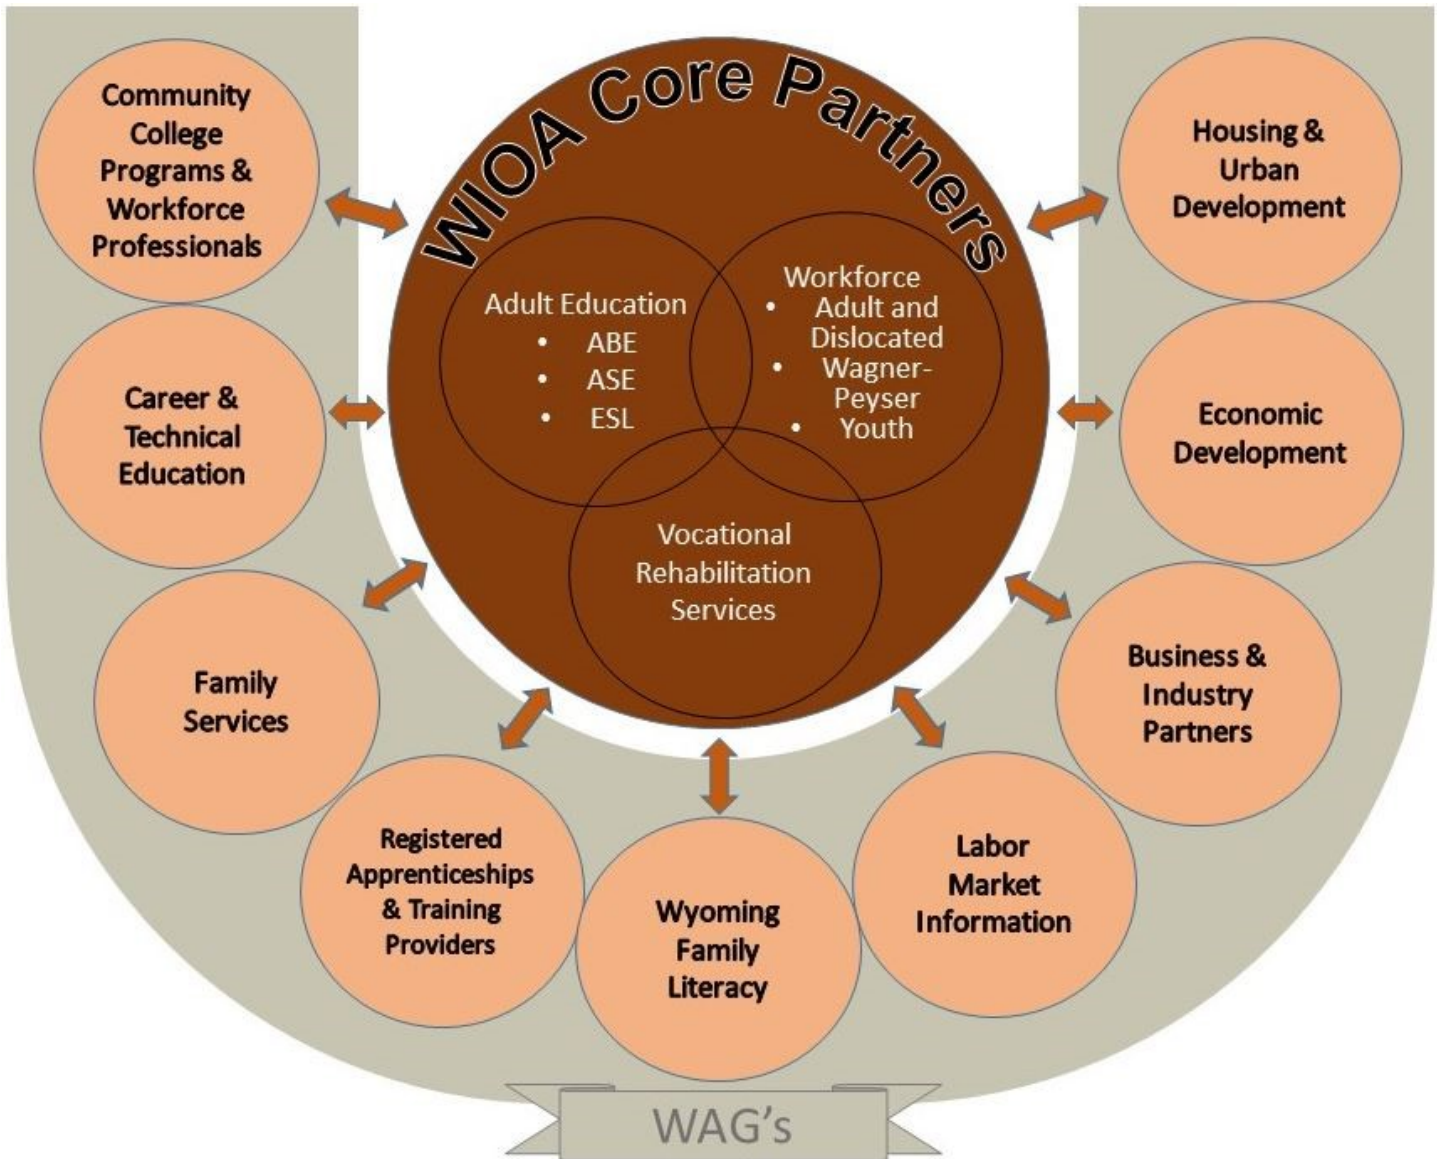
WIOA Core Partners

Adult Education
- ABE
- ASE
- ESL

Workforce
- Adult and Dislocated
- Wagner-Peyser
- Youth

Vocational Rehabilitation Services

Community College Programs & Workforce Professionals

Housing & Urban Development

Career & Technical Education

Economic Development

Family Services

Business & Industry Partners

Registered Apprenticeships & Training Providers

Wyoming Family Literacy

Labor Market Information

WAG's